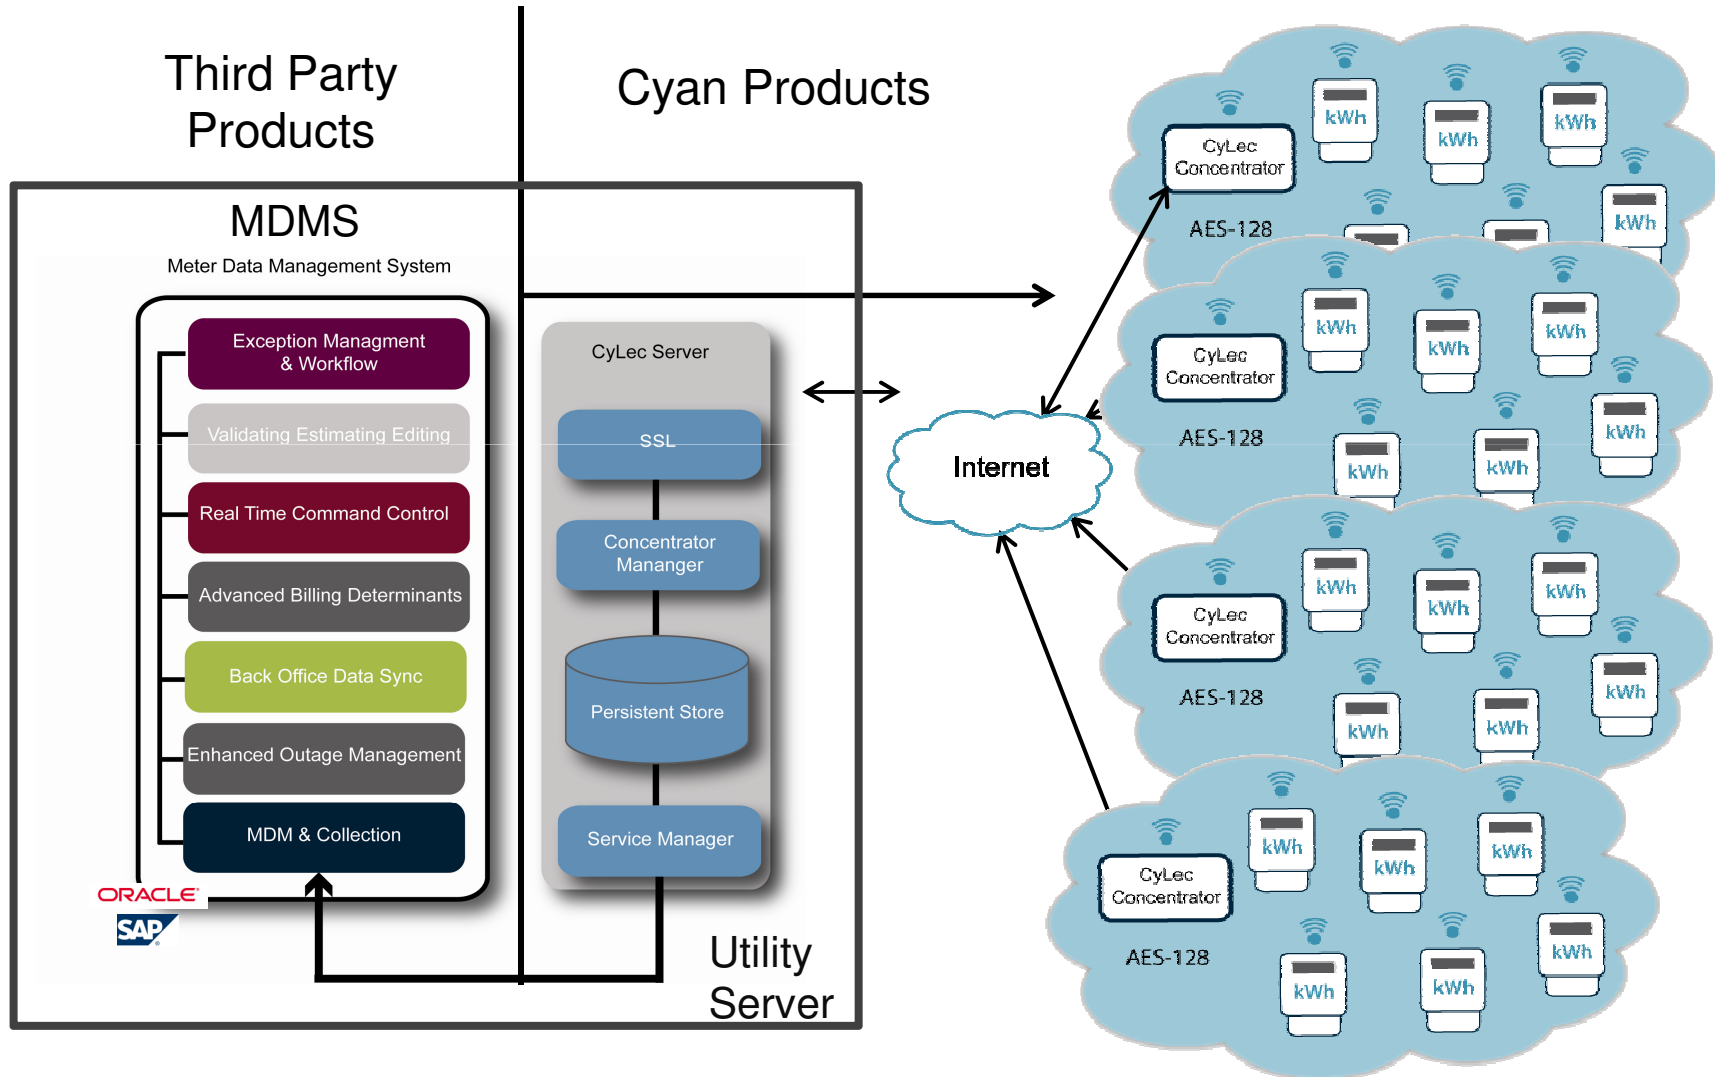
Third Party Products

Cyan Products

MDMS

Meter Data Management System

Exception Managment & Workflow

Validating Estimating Editing

Real Time Command Control

Advanced Billing Determinants

Back Office Data Sync

Enhanced Outage Management

MDM & Collection

ORACLE

SAP

CyLec Server

SSL

Concentrator Manangar

Persistent Store

Service Manager

Utility Server

Internet

CyLec Concentrator

AES-128

kWh

kWh

kWh

kWh

CyLec Concentrator

AES-128

kWh

kWh

kWh

kWh

kWh

kWh

CyLec Concentrator

AES-128

kWh

kWh

kWh

kWh

kWh

kWh

CyLec Concentrator

AES-128

kWh

kWh

kWh

kWh

kWh

kWh